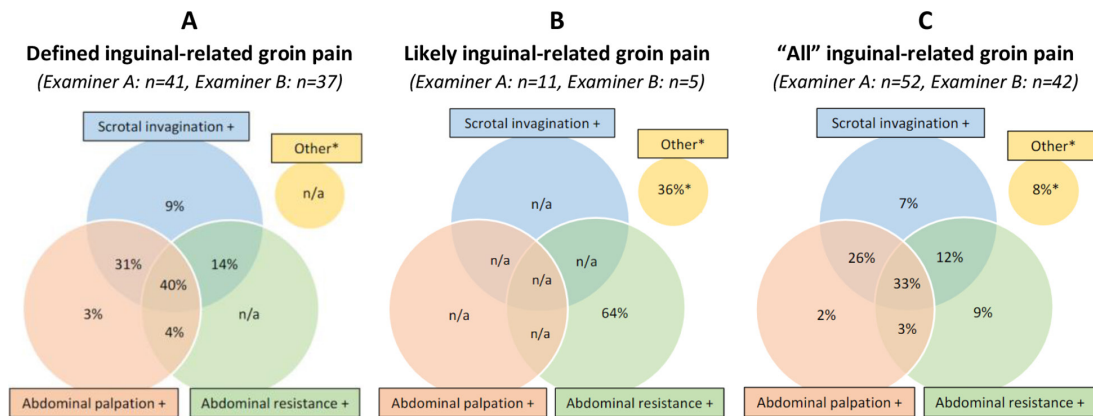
A
Defined inguinal-related groin pain
(Examiner A: n=41, Examiner B: n=37)

Scrotal invagination +
Other*
n/a
9%
31%
14%
40%
3%
4%
n/a
Abdominal palpation +
Abdominal resistance +

B
Likely inguinal-related groin pain
(Examiner A: n=11, Examiner B: n=5)

Scrotal invagination +
Other*
36%*
n/a
n/a
n/a
n/a
n/a
n/a
64%
Abdominal palpation +
Abdominal resistance +

C
"All" inguinal-related groin pain
(Examiner A: n=52, Examiner B: n=42)

Scrotal invagination +
Other*
8%*
7%
26%
12%
33%
2%
3%
9%
Abdominal palpation +
Abdominal resistance +